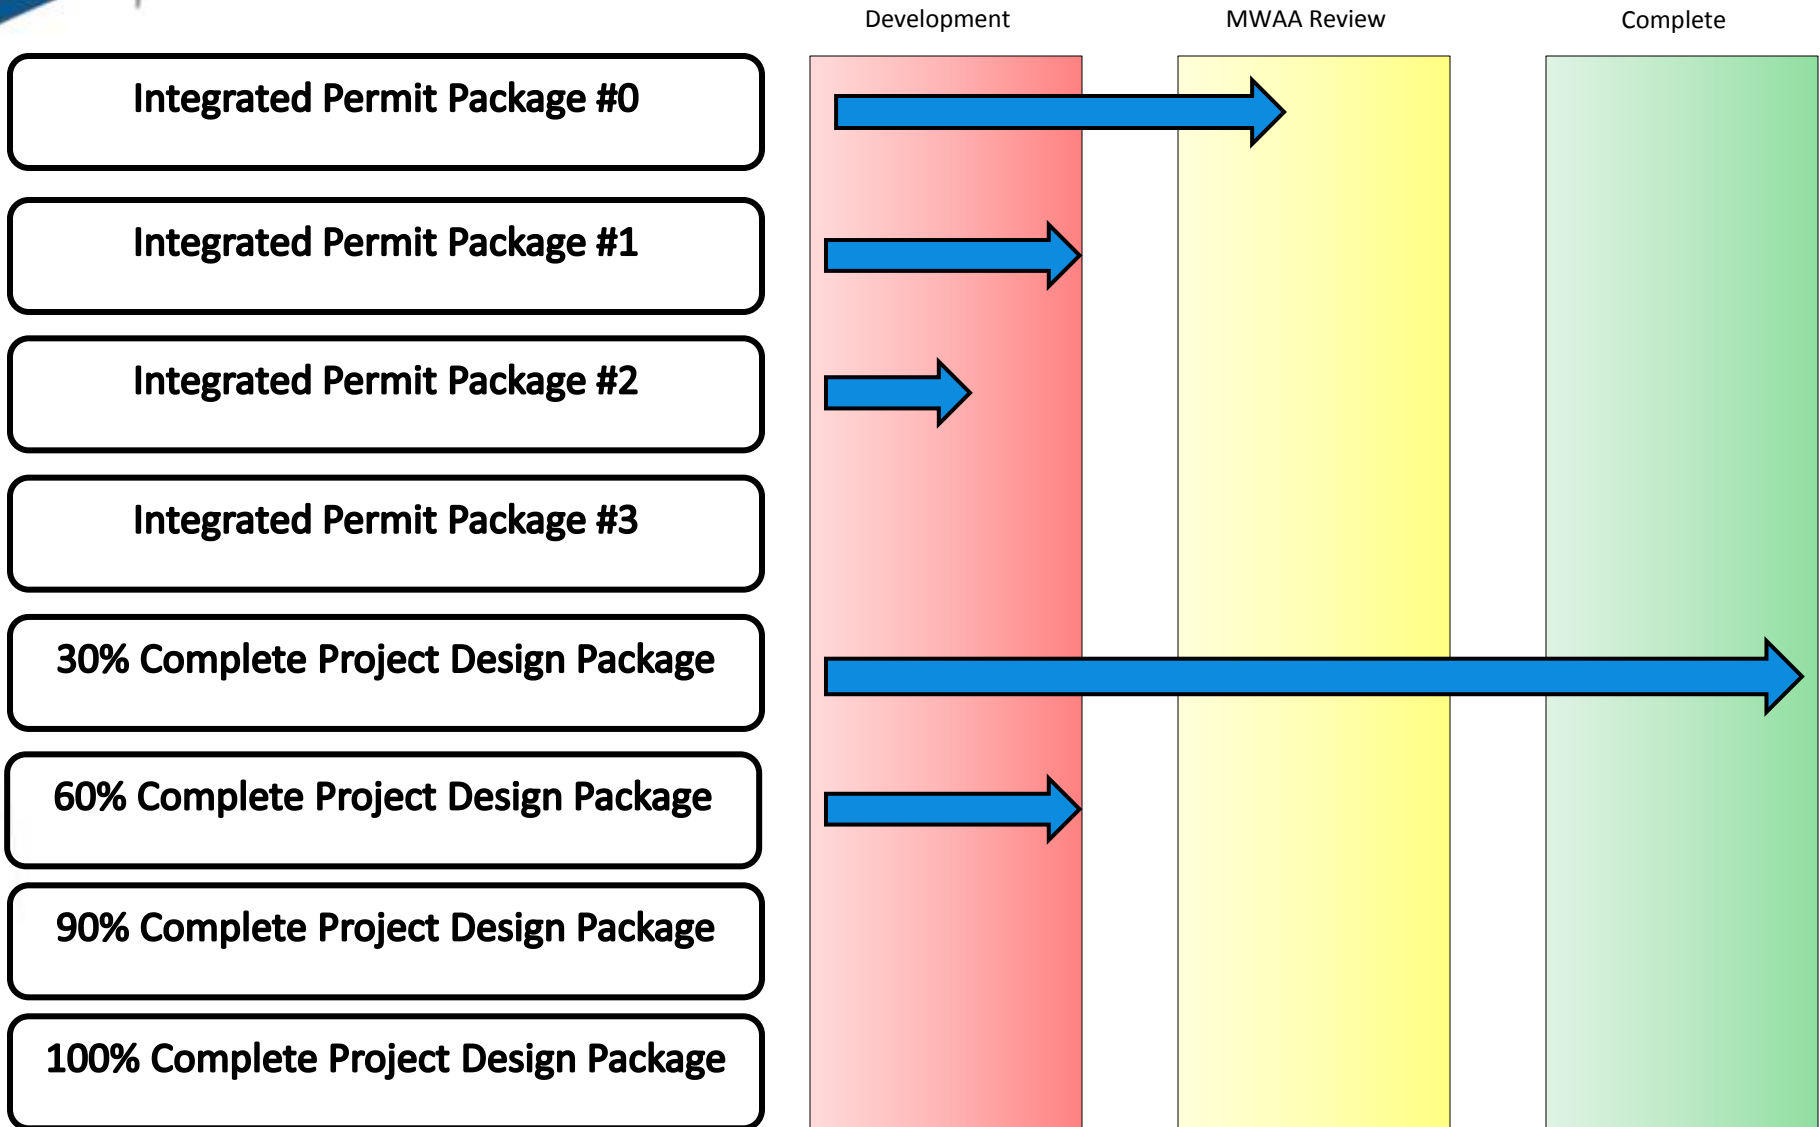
Development

MWAA Review

Complete

Integrated Permit Package #0

Integrated Permit Package #1

Integrated Permit Package #2

Integrated Permit Package #3

30% Complete Project Design Package

60% Complete Project Design Package

90% Complete Project Design Package

100% Complete Project Design Package